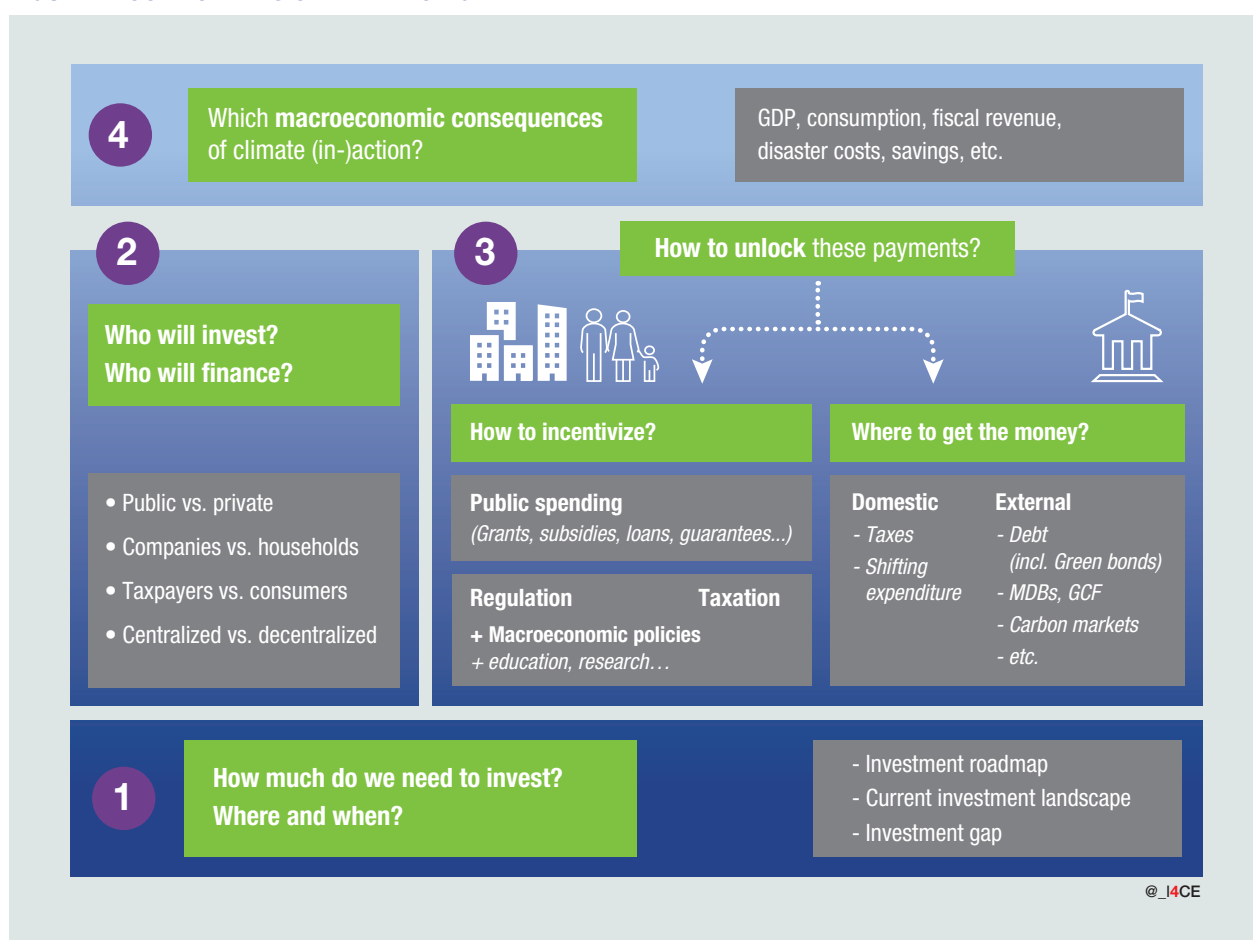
4

Which **macroeconomic consequences** of climate (in-)action?

GDP, consumption, fiscal revenue, disaster costs, savings, etc.

2

Who will invest?
Who will finance?

• Public vs. private
• Companies vs. households
• Taxpayers vs. consumers
• Centralized vs. decentralized

3

**How to unlock** these payments?

How to incentivize?

Public spending
(Grants, subsidies, loans, guarantees...)

Regulation Taxation
+ Macroeconomic policies
+ education, research…

Where to get the money?

Domestic
- Taxes
- Shifting expenditure

External
- Debt (incl. Green bonds)
- MDBs, GCF
- Carbon markets
- etc.

1

How much do we need to invest?
Where and when?

- Investment roadmap
- Current investment landscape
- Investment gap

@_I4CE